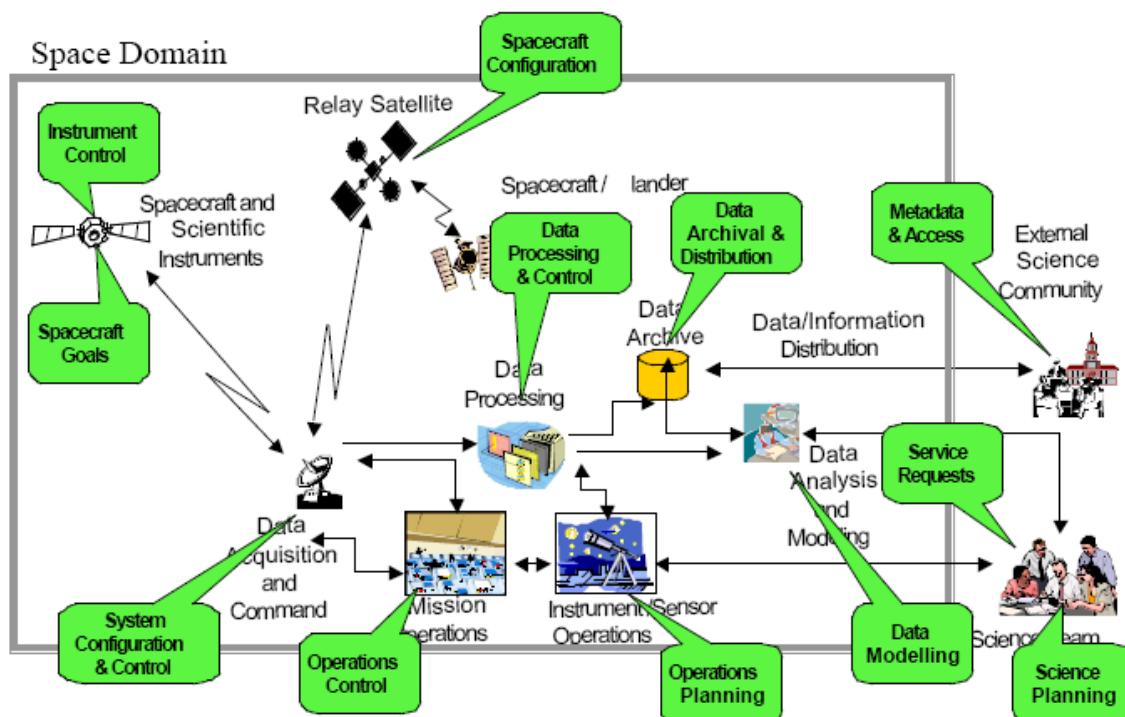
Space Domain

Spacecraft Configuration

Relay Satellite

Instrument Control

Spacecraft and Scientific Instruments

Spacecraft / lander

Data Processing & Control

Data Archival & Distribution

Metadata & Access

External Science Community

Spacecraft Goals

Data Archive

Data/Information Distribution

Data Processing

Service Requests

Data Analysis and Modeling

Data Acquisition and Command

Mission Operations

Instrument/Sensor Operations

System Configuration & Control

Operations Control

Operations Planning

Data Modelling

Science Team

Science Planning